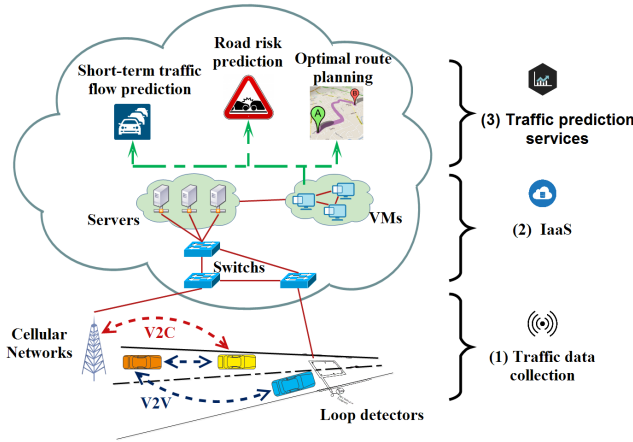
Road risk prediction

Short-term traffic flow prediction

Optimal route planning

A

B

(3) Traffic prediction services

Servers

VMs

(2) IaaS

Switchs

Cellular Networks

V2C

V2V

Loop detectors

(1) Traffic data collection